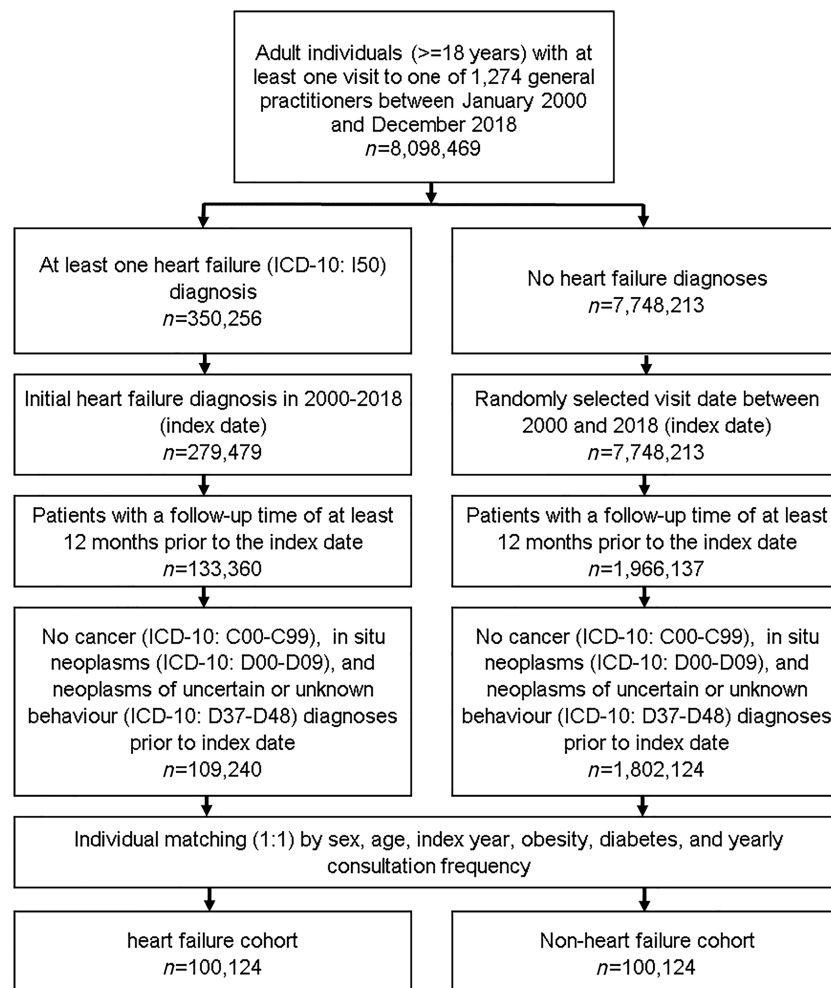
Adult individuals (>=18 years) with at least one visit to one of 1,274 general practitioners between January 2000 and December 2018
$n$=8,098,469

At least one heart failure (ICD-10: I50) diagnosis
$n$=350,256

Initial heart failure diagnosis in 2000-2018 (index date)
$n$=279,479

Patients with a follow-up time of at least 12 months prior to the index date
$n$=133,360

No cancer (ICD-10: C00-C99), in situ neoplasms (ICD-10: D00-D09), and neoplasms of uncertain or unknown behaviour (ICD-10: D37-D48) diagnoses prior to index date
$n$=109,240

No heart failure diagnoses
$n$=7,748,213

Randomly selected visit date between 2000 and 2018 (index date)
$n$=7,748,213

Patients with a follow-up time of at least 12 months prior to the index date
$n$=1,966,137

No cancer (ICD-10: C00-C99), in situ neoplasms (ICD-10: D00-D09), and neoplasms of uncertain or unknown behaviour (ICD-10: D37-D48) diagnoses prior to index date
$n$=1,802,124

Individual matching (1:1) by sex, age, index year, obesity, diabetes, and yearly consultation frequency

heart failure cohort
$n$=100,124

Non-heart failure cohort
$n$=100,124